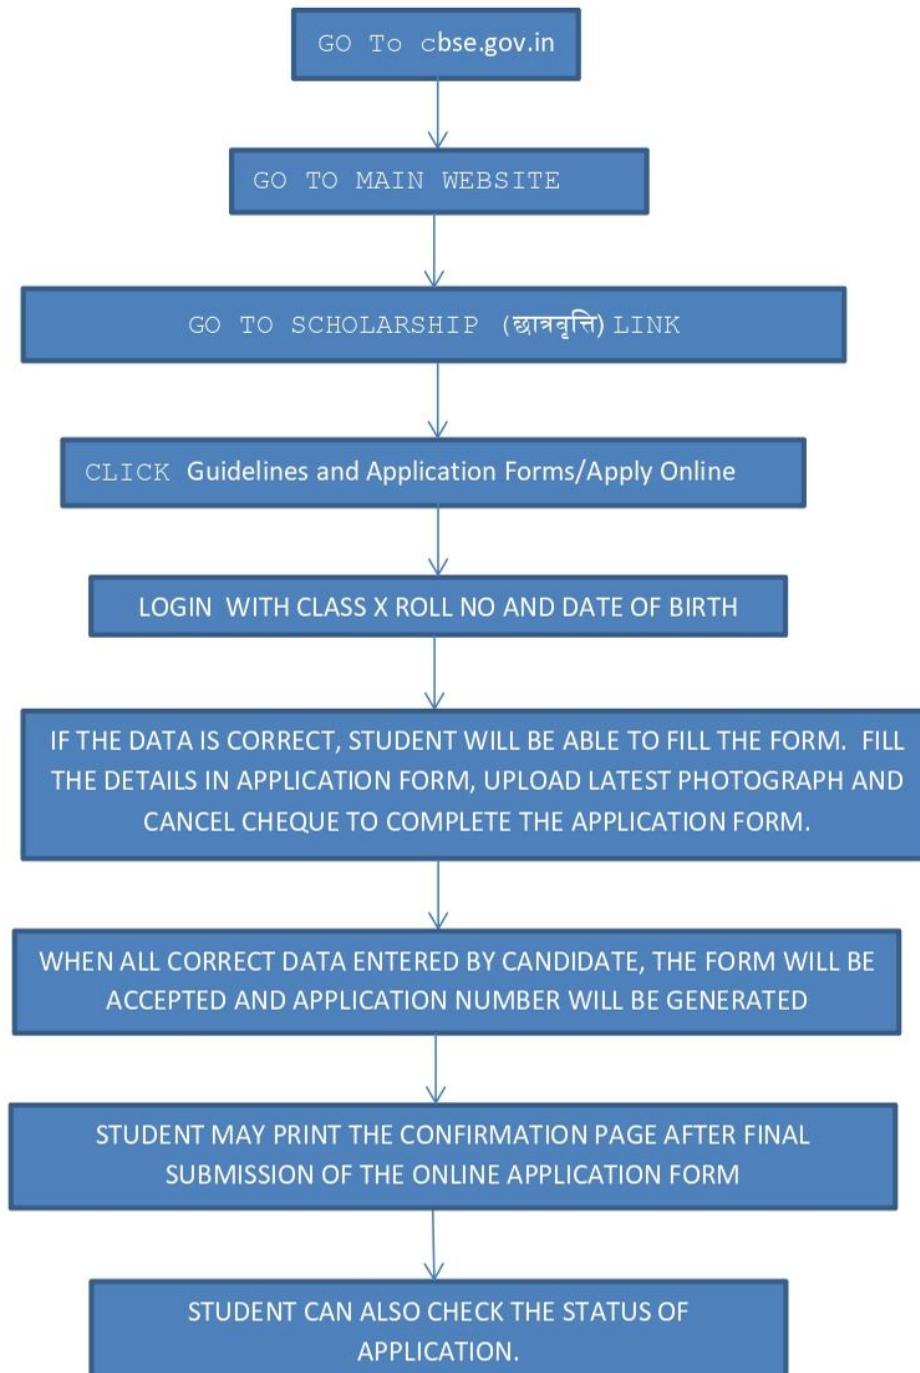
GO To cbse.gov.in

GO TO MAIN WEBSITE

GO TO SCHOLARSHIP (छात्रवृत्ति) LINK

CLICK Guidelines and Application Forms/Apply Online

LOGIN WITH CLASS X ROLL NO AND DATE OF BIRTH

IF THE DATA IS CORRECT, STUDENT WILL BE ABLE TO FILL THE FORM. FILL THE DETAILS IN APPLICATION FORM, UPLOAD LATEST PHOTOGRAPH AND CANCEL CHEQUE TO COMPLETE THE APPLICATION FORM.

WHEN ALL CORRECT DATA ENTERED BY CANDIDATE, THE FORM WILL BE ACCEPTED AND APPLICATION NUMBER WILL BE GENERATED

STUDENT MAY PRINT THE CONFIRMATION PAGE AFTER FINAL SUBMISSION OF THE ONLINE APPLICATION FORM

STUDENT CAN ALSO CHECK THE STATUS OF APPLICATION.